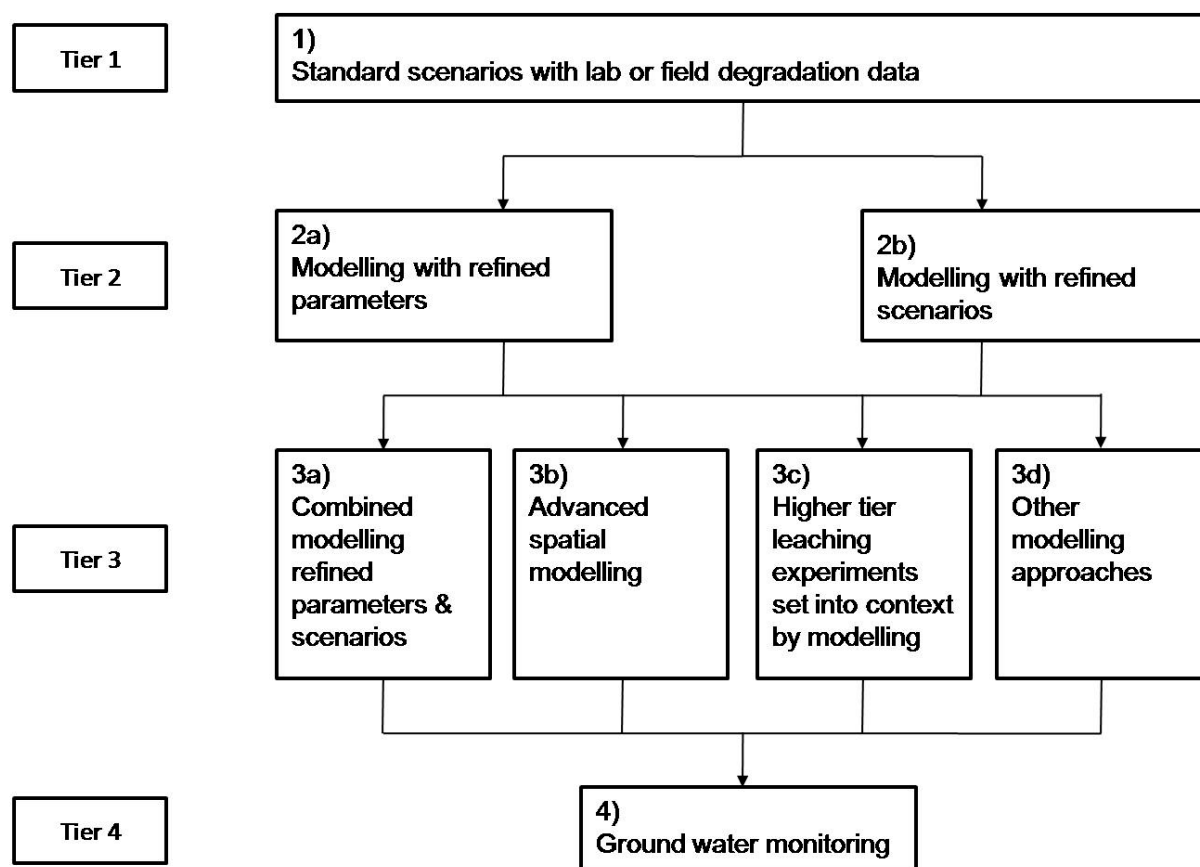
Tier 1

1)
Standard scenarios with lab or field degradation data

Tier 2

2a)
Modelling with refined parameters

2b)
Modelling with refined scenarios

Tier 3

3a)
Combined modelling refined parameters & scenarios

3b)
Advanced spatial modelling

3c)
Higher tier leaching experiments set into context by modelling

3d)
Other modelling approaches

Tier 4

4)
Ground water monitoring